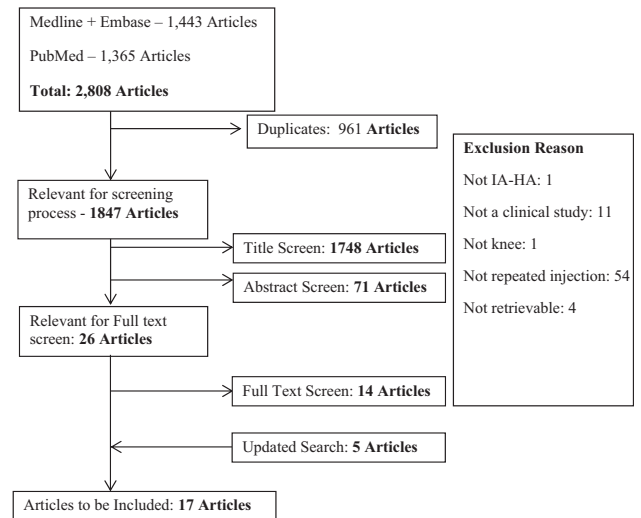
Medline + Embase – 1,443 Articles

PubMed – 1,365 Articles

**Total: 2,808 Articles**

Duplicates: 961 **Articles**

Relevant for screening process - **1847 Articles**

Title Screen: **1748 Articles**

Abstract Screen: **71 Articles**

Relevant for Full text screen: **26 Articles**

Full Text Screen: **14 Articles**

Updated Search: **5 Articles**

Articles to be Included: **17 Articles**

**Exclusion Reason**

Not IA-HA: 1

Not a clinical study: 11

Not knee: 1

Not repeated injection: 54

Not retrievable: 4